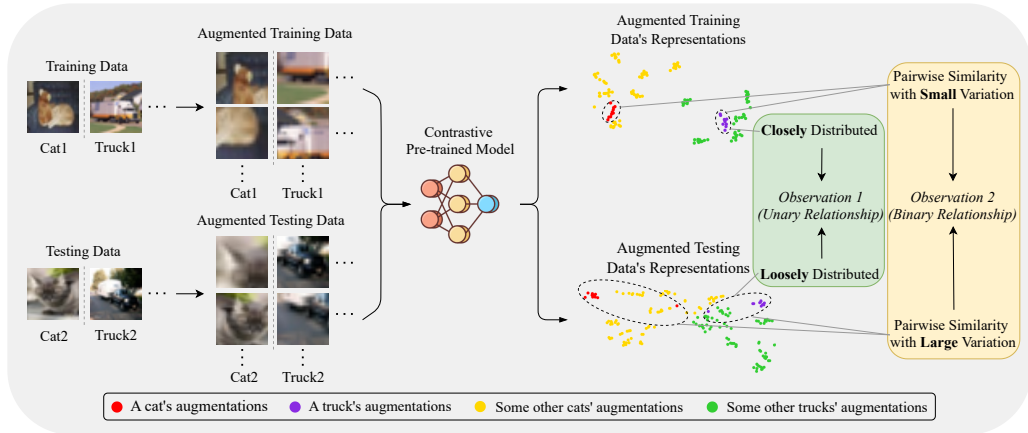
Training Data

Cat1 Truck1 ...

Augmented Training Data

...

...

Cat1 Truck1

Testing Data

Cat2 Truck2 ...

Augmented Testing Data

...

...

Cat2 Truck2

Contrastive Pre-trained Model

Augmented Training Data's Representations

Augmented Testing Data's Representations

Closely Distributed

Observation 1 (Unary Relationship)

Loosely Distributed

Pairwise Similarity with Small Variation

Observation 2 (Binary Relationship)

Pairwise Similarity with Large Variation

A cat's augmentations A truck's augmentations Some other cats' augmentations Some other trucks' augmentations